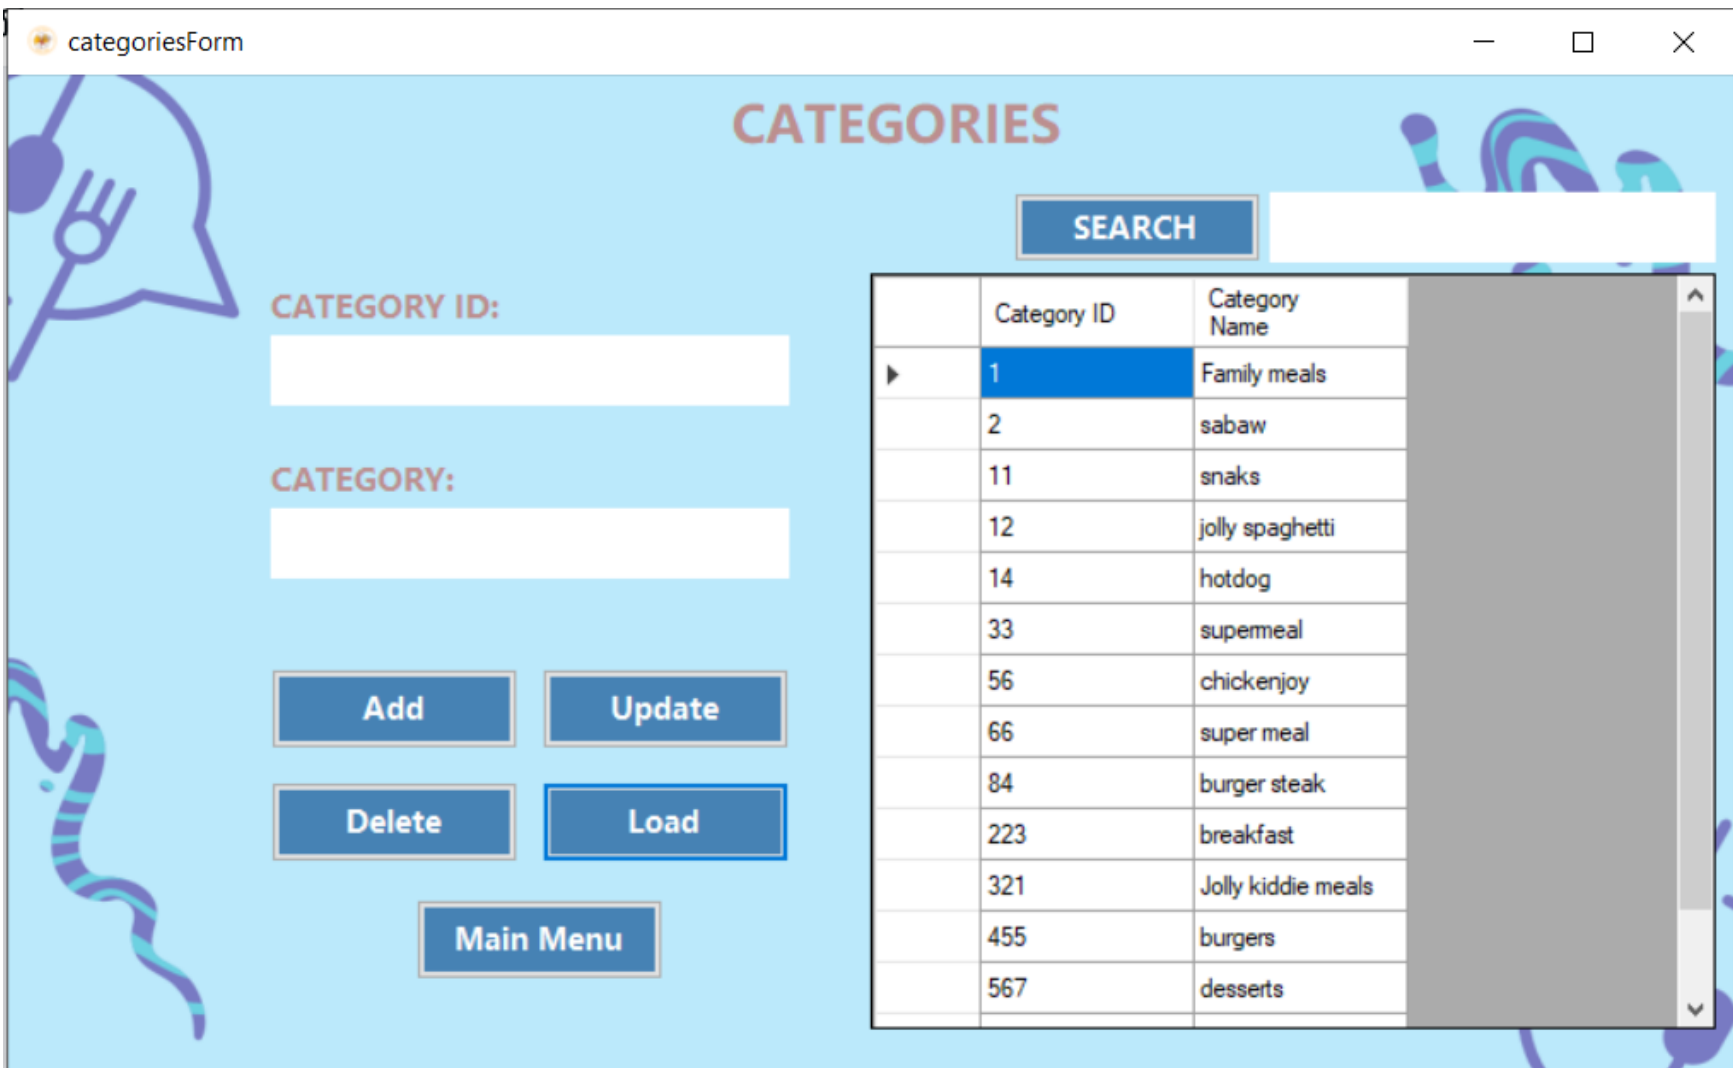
categoriesForm

CATEGORIES

SEARCH

CATEGORY ID:

CATEGORY:

Add

Update

Delete

Load

Main Menu

| Category ID | Category Name |
|---|---|
| 1 | Family meals |
| 2 | sabaw |
| 11 | snaks |
| 12 | jolly spaghetti |
| 14 | hotdog |
| 33 | supermeal |
| 56 | chickenjoy |
| 66 | super meal |
| 84 | burger steak |
| 223 | breakfast |
| 321 | Jolly kiddie meals |
| 455 | burgers |
| 567 | desserts |